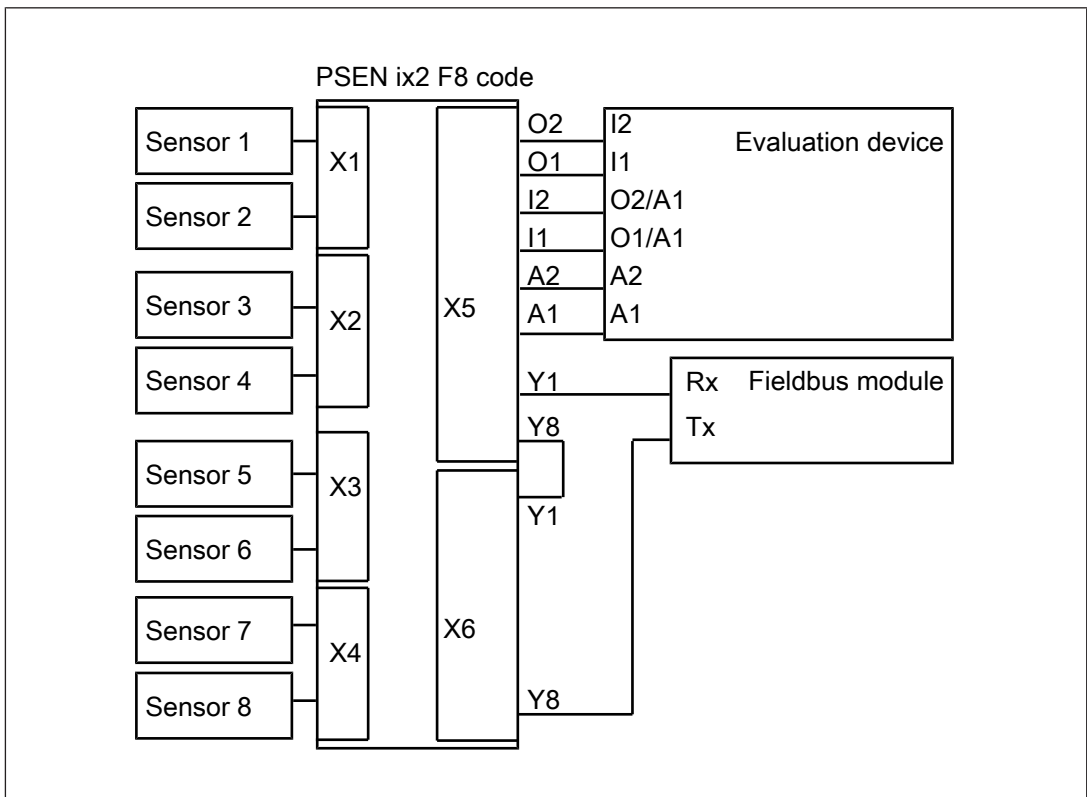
PSEN ix2 F8 code

Sensor 1
Sensor 2
X1
Sensor 3
Sensor 4
X2
Sensor 5
Sensor 6
X3
Sensor 7
Sensor 8
X4

X5
O2
O1
I2
I1
A2
A1
Y1
Y8

X6
Y1
Y8

I2
I1
O2/A1
O1/A1
A2
A1
Evaluation device

Rx
Tx
Fieldbus module